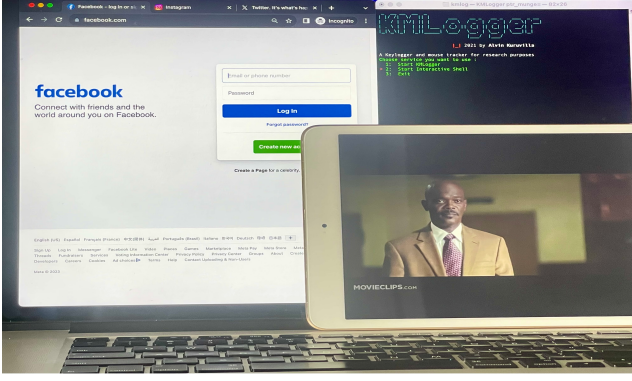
Facebook - log in or si
Instagram
Twitter. It's what's hap
facebook.com
Incognito

facebook
Connect with friends and the world around you on Facebook.

Email or phone number
Password
Log In
Forgot password?
Create new a
Create a Page for a celebrity,

Meta © 2022

kmlog — KMLogger.py_mungev — 82×26
KMLogger
[_] 2021 by Alvin Kuruvilla
A Keylogger and mouse tracker for research purposes
Choose service you want to use :
1: Start KMLogger
2: Start Interactive Shell
3: Exit

MOVIECLIPS.com